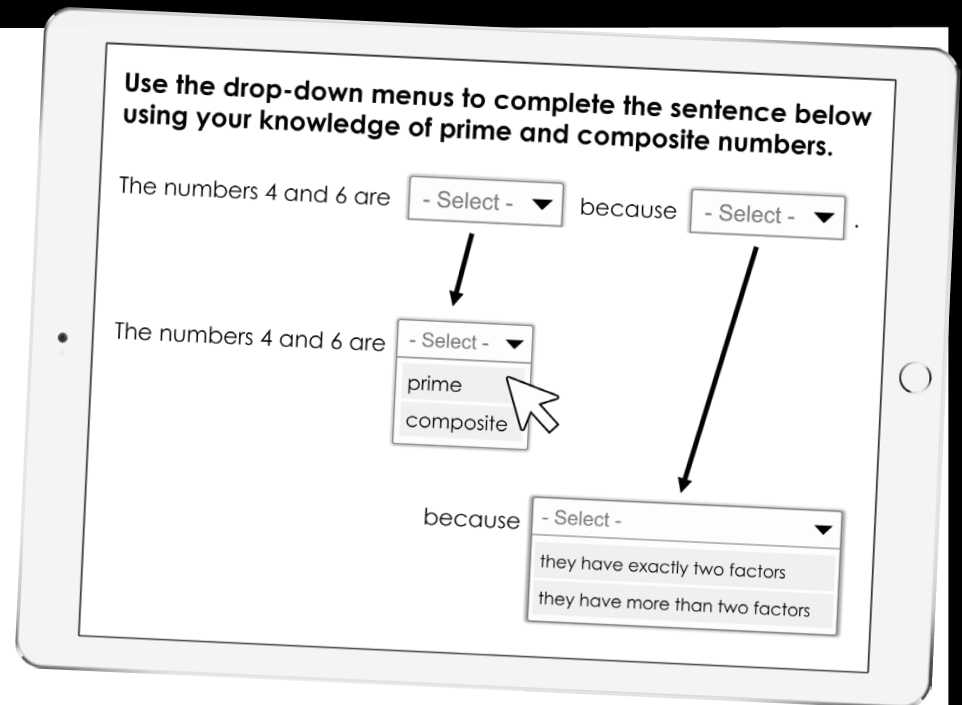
Use the drop-down menus to complete the sentence below using your knowledge of prime and composite numbers.

The numbers 4 and 6 are - Select - because - Select - .

The numbers 4 and 6 are - Select -
prime
composite

because - Select -
they have exactly two factors
they have more than two factors